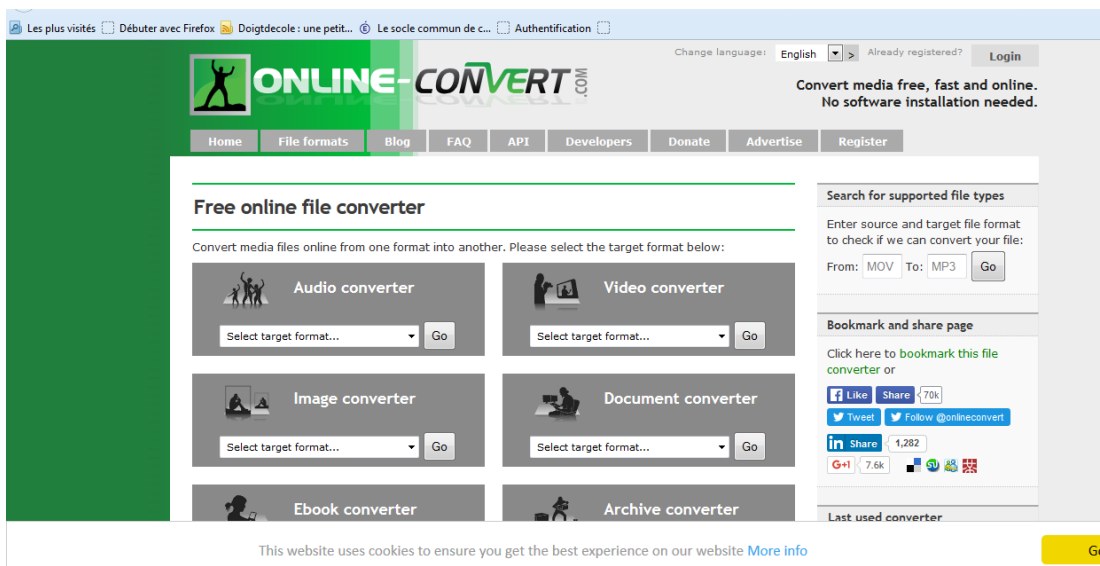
Les plus visités Débuter avec Firefox Doigtdecole : une petit... Le socle commun de c... Authentification

Change language: English > Already registered? Login

ONLINE-CONVERT .COM

Convert media free, fast and online. No software installation needed.

Home File formats Blog FAQ API Developers Donate Advertise Register

Free online file converter

Convert media files online from one format into another. Please select the target format below:

Audio converter
Select target format... Go

Video converter
Select target format... Go

Image converter
Select target format... Go

Document converter
Select target format... Go

Ebook converter

Archive converter

Search for supported file types

Enter source and target file format to check if we can convert your file:

From: MOV To: MP3 Go

Bookmark and share page

Click here to bookmark this file converter or

Like Share 70k

Tweet Follow @onlineconvert

in Share 1,282

G+1 7.6k

Last used converter

This website uses cookies to ensure you get the best experience on our website More info

Go